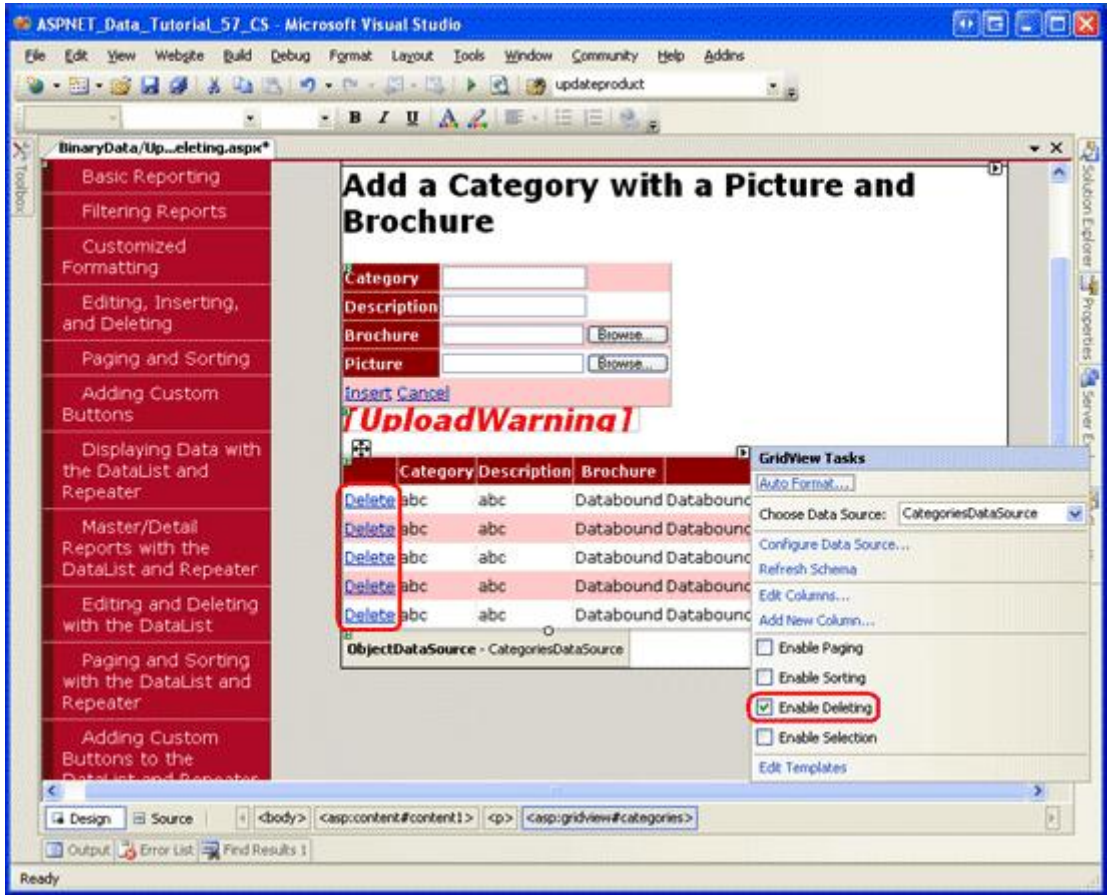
ASPNET_Data_Tutorial_57_CS - Microsoft Visual Studio

File Edit View Website Build Debug Format Layout Tools Window Community Help Addins

updateproduct

BinaryData/Up...eleting.aspx*

Toolbox

Basic Reporting

Filtering Reports

Customized Formatting

Editing, Inserting, and Deleting

Paging and Sorting

Adding Custom Buttons

Displaying Data with the DataList and Repeater

Master/Detail Reports with the DataList and Repeater

Editing and Deleting with the DataList

Paging and Sorting with the DataList and Repeater

Adding Custom Buttons to the

Add a Category with a Picture and Brochure

| Category | |
|---|---|
| Description | |
| Brochure | Browse... |
| Picture | Browse... |

Insert Cancel

[UploadWarning]

| | Category | Description | Brochure | |
|---|---|---|---|---|
| Delete | abc | abc | Databound | Databounc |
| Delete | abc | abc | Databound | Databounc |
| Delete | abc | abc | Databound | Databounc |
| Delete | abc | abc | Databound | Databounc |
| Delete | abc | abc | Databound | Databounc |

ObjectDataSource - CategoriesDataSource

GridView Tasks

Auto Format...

Choose Data Source: CategoriesDataSource

Configure Data Source...

Refresh Schema

Edit Columns...

Add New Column...

Enable Paging

Enable Sorting

Enable Deleting

Enable Selection

Edit Templates

Solution Explorer

Properties

Server E

Design Source <body> <asp:content#content1> <p> <asp:gridview#categories>

Output Error List Find Results 1

Ready